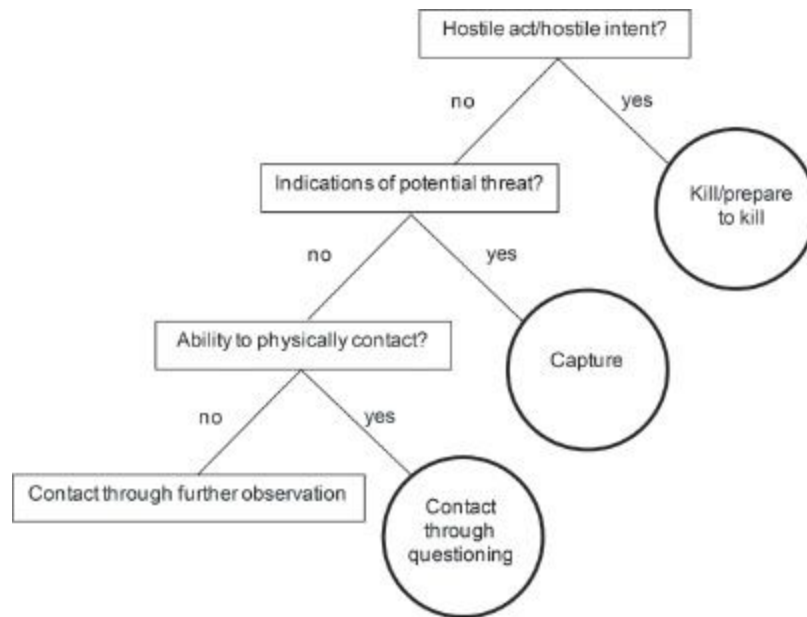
Hostile act/hostile intent?

no

yes

Kill/prepare to kill

Indications of potential threat?

no

yes

Capture

Ability to physically contact?

no

yes

Contact through further observation

Contact through questioning